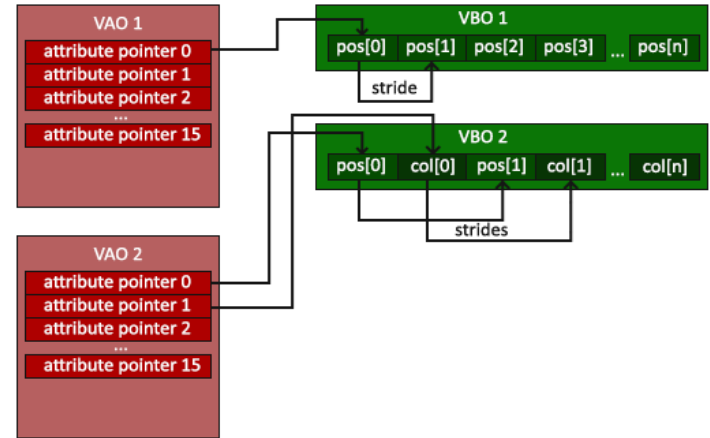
VAO 1
attribute pointer 0
attribute pointer 1
attribute pointer 2
...
attribute pointer 15

VBO 1
pos[0] pos[1] pos[2] pos[3] ... pos[n]
stride

VBO 2
pos[0] col[0] pos[1] col[1] ... col[n]
strides

VAO 2
attribute pointer 0
attribute pointer 1
attribute pointer 2
...
attribute pointer 15